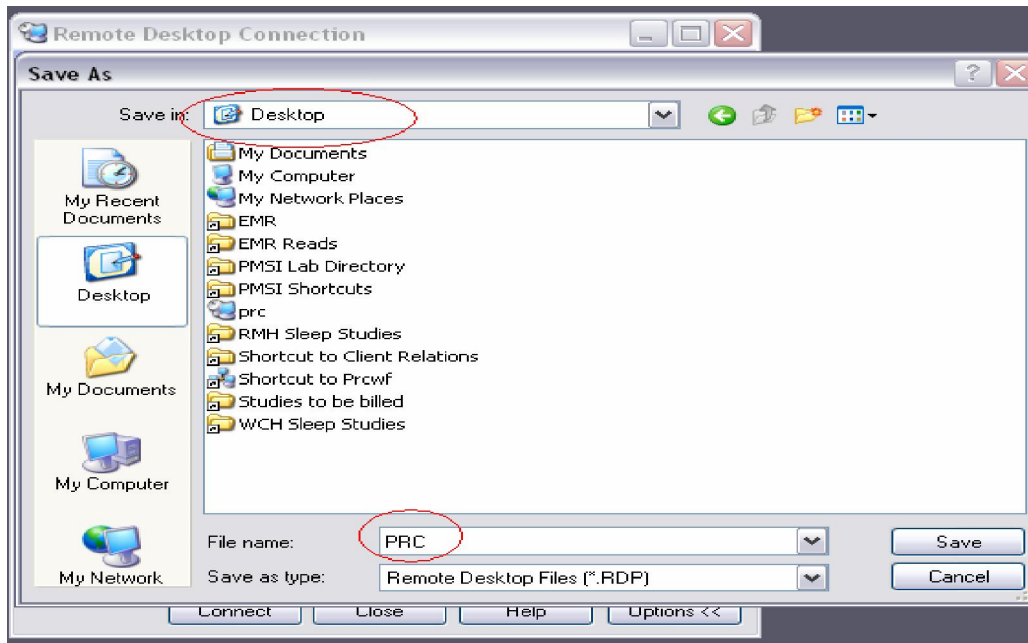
Remote Desktop Connection

Save As

Save in: Desktop

My Recent Documents

Desktop

My Documents

My Computer

My Network

My Documents
My Computer
My Network Places
EMR
EMR Reads
PMSI Lab Directory
PMSI Shortcuts
prc
RMH Sleep Studies
Shortcut to Client Relations
Shortcut to Prcwf
Studies to be billed
WCH Sleep Studies

File name: PRC

Save as type: Remote Desktop Files (*.RDP)

Save

Cancel

Connect Close Help Options <<